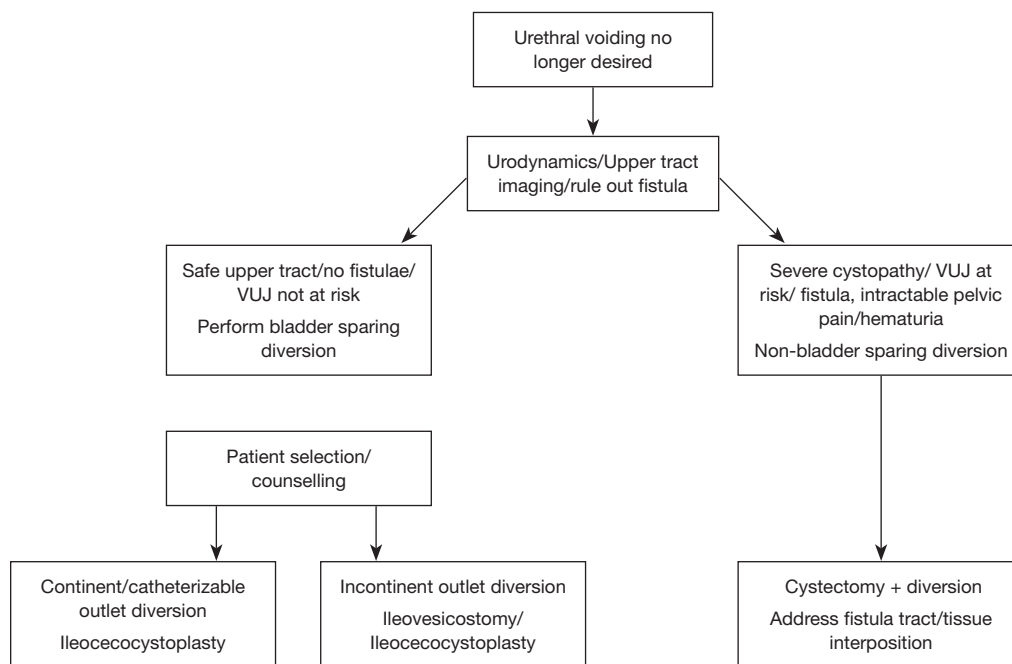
Urethral voiding no longer desired

Urodynamics/Upper tract imaging/rule out fistula

Safe upper tract/no fistulae/ VUJ not at risk

Perform bladder sparing diversion

Severe cystopathy/ VUJ at risk/ fistula, intractable pelvic pain/hematuria

Non-bladder sparing diversion

Patient selection/ counselling

Continent/catheterizable outlet diversion

Ileocecocystoplasty

Incontinent outlet diversion

Ileovesicostomy/ Ileocecocystoplasty

Cystectomy + diversion

Address fistula tract/tissue interposition